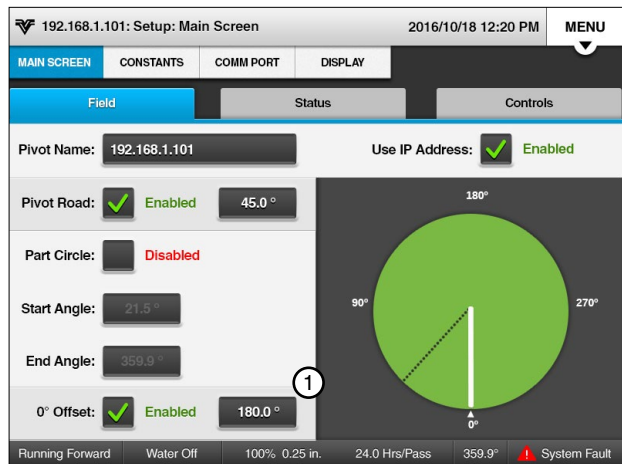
192.168.1.101: Setup: Main Screen 2016/10/18 12:20 PM MENU

MAIN SCREEN CONSTANTS COMM PORT DISPLAY

Field Status Controls

Pivot Name: 192.168.1.101

Use IP Address: Enabled

Pivot Road: Enabled 45.0 °

Part Circle: Disabled

Start Angle: 21.5 °

End Angle: 359.9 °

0° Offset: Enabled 180.0 °

1

180°

90°

270°

0°

Running Forward Water Off 100% 0.25 in. 24.0 Hrs/Pass 359.9° System Fault